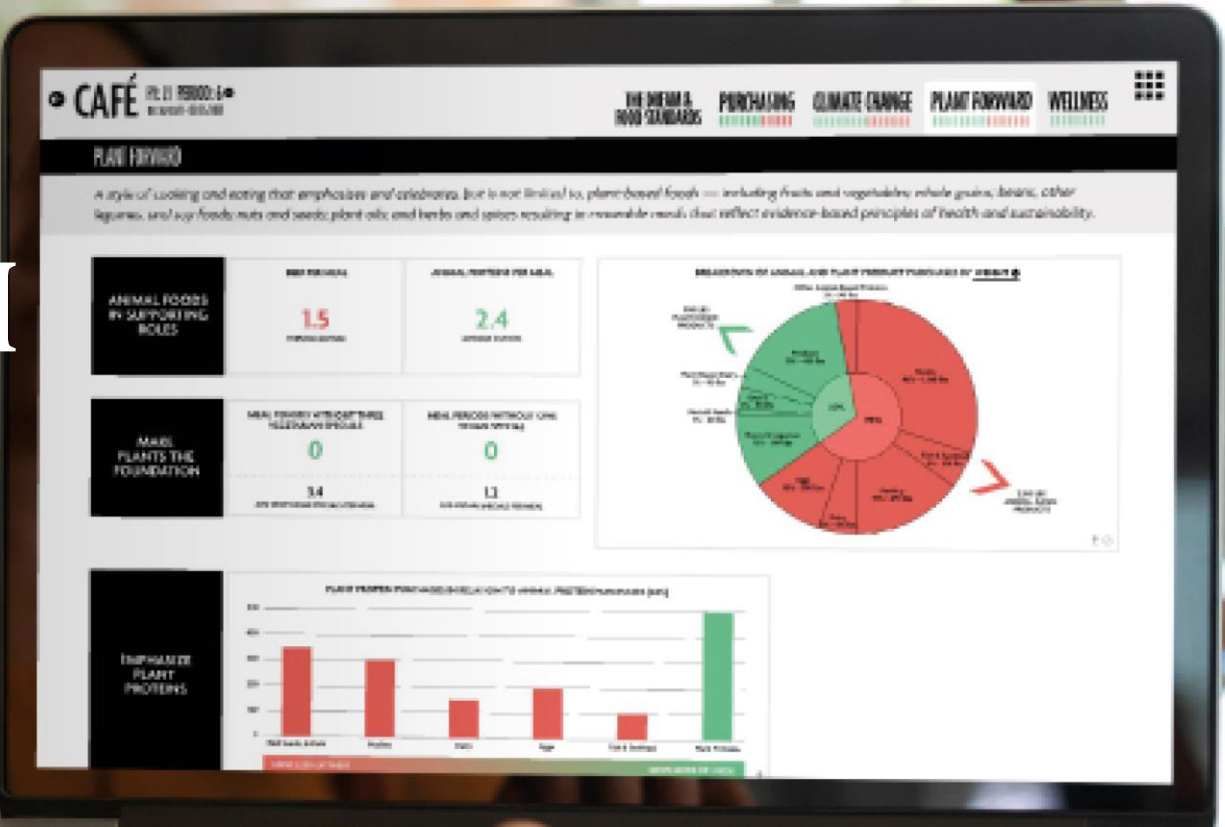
CAFÉ FY: 21 PERIOD: 6

THE DREAM & FOOD STANDARDS PURCHASING CLIMATE CHANGE PLANT FORWARD WELLNESS

PLANT FORWARD

A style of cooking and eating that emphasizes and celebrates, but is not limited to, plant-based foods — including fruits and vegetables; whole grains, beans, other legumes, and soy foods; nuts and seeds; plant oils; and herbs and spices resulting in craveable meals that reflect evidence-based principles of health and sustainability.

ANIMAL FOODS IN SUPPORTING ROLES

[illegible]
1.5
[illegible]

ANIMAL PROTEIN PER MEAL
2.4
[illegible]

MAKE PLANTS THE FOUNDATION

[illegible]
0
3.4
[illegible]

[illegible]
0
1.2
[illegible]

BREAKDOWN OF ANIMAL AND PLANT PRODUCT PURCHASES BY WEIGHT

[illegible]

EMPHASIZE PLANT PROTEINS

PLANT PROTEIN PURCHASED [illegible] ANIMAL PROTEIN PURCHASED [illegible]

500
400
300
200
100
0

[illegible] Poultry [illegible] Eggs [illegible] Plant Proteins